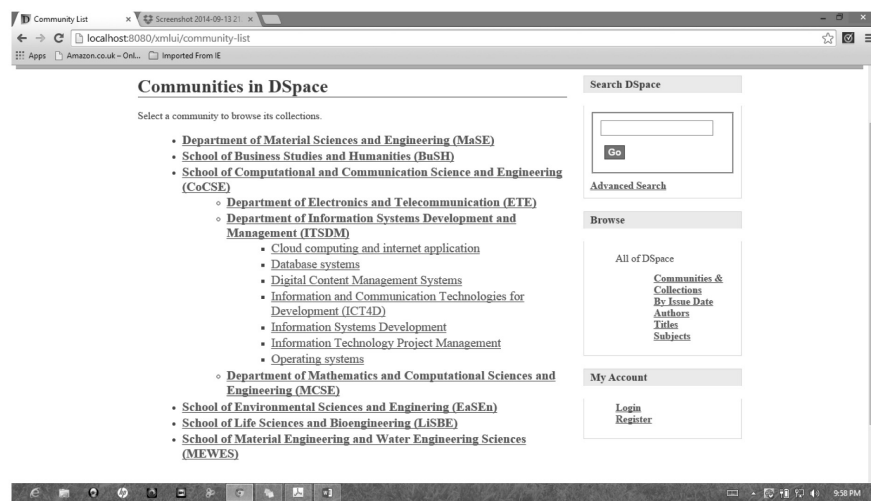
Community List ×
Screenshot 2014-09-13 21 ×

localhost:8080/xmlui/community-list

Apps Amazon.co.uk – Onl... Imported From IE

Communities in DSpace

Select a community to browse its collections.

- Department of Material Sciences and Engineering (MaSE)
- School of Business Studies and Humanities (BuSH)
- School of Computational and Communication Science and Engineering (CoCSE)
  - Department of Electronics and Telecommunication (ETE)
  - Department of Information Systems Development and Management (ITSDM)
    - Cloud computing and internet application
    - Database systems
    - Digital Content Management Systems
    - Information and Communication Technologies for Development (ICT4D)
    - Information Systems Development
    - Information Technology Project Management
    - Operating systems
  - Department of Mathematics and Computational Sciences and Engineering (MCSE)
- School of Environmental Sciences and Engineering (EaSEn)
- School of Life Sciences and Bioengineering (LiSBE)
- School of Material Engineering and Water Engineering Sciences (MEWES)

Search DSpace

Go

Advanced Search

Browse

All of DSpace

Communities & Collections
By Issue Date
Authors
Titles
Subjects

My Account

Login
Register

9:58 PM